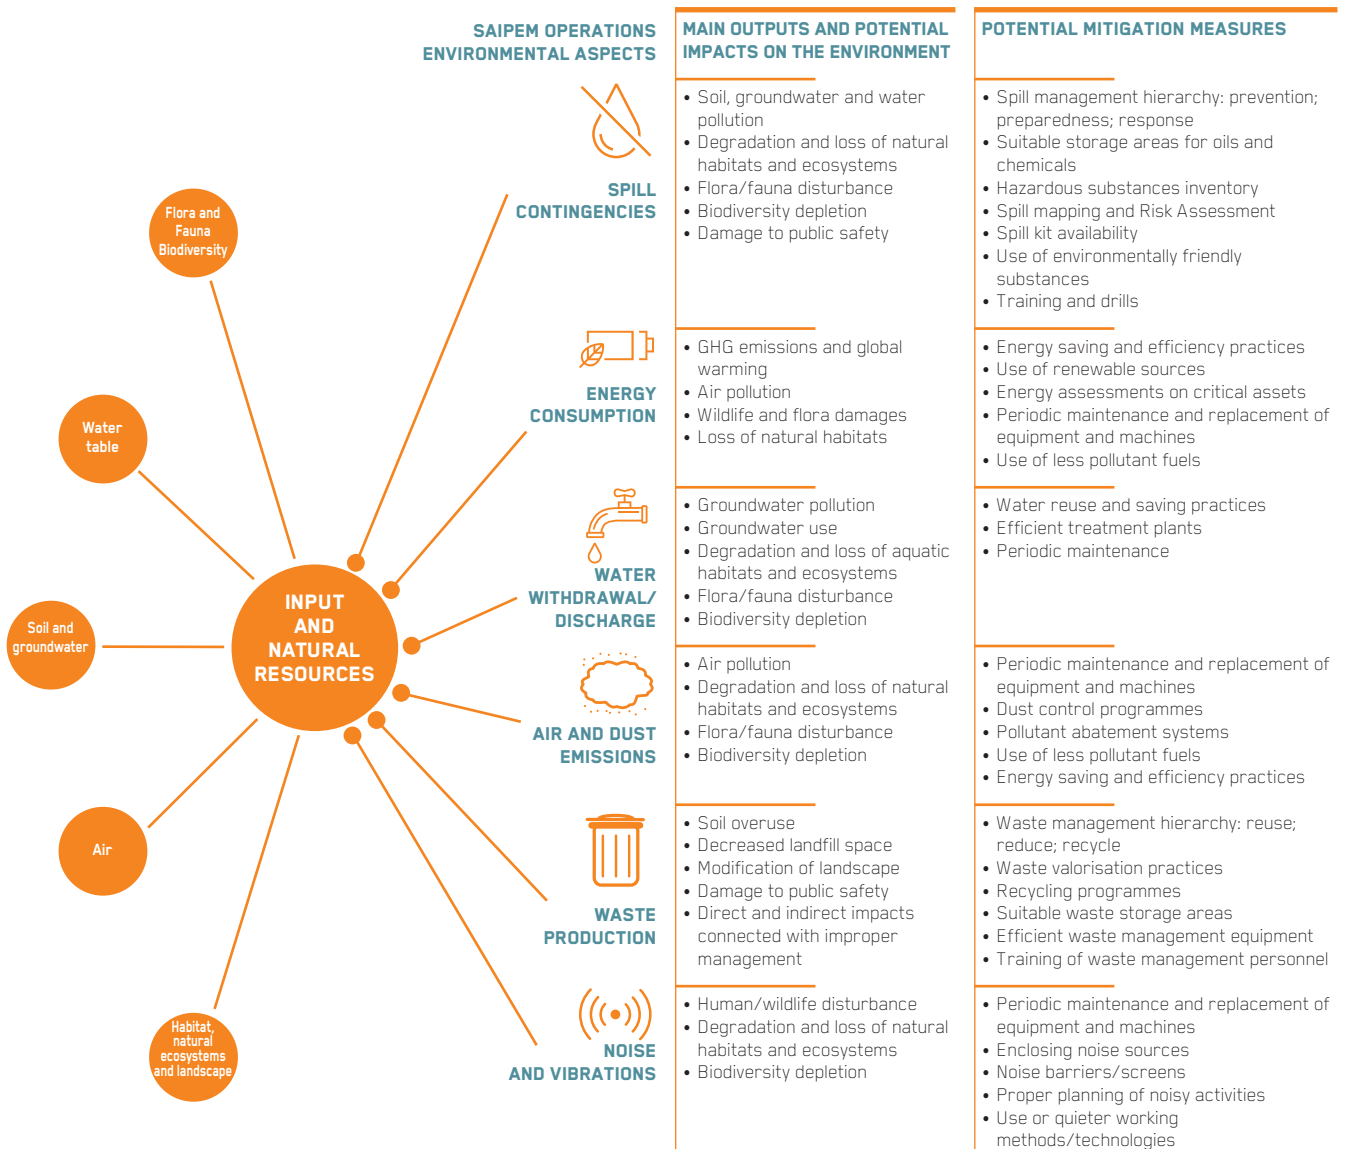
SAIPEM OPERATIONS ENVIRONMENTAL ASPECTS

MAIN OUTPUTS AND POTENTIAL IMPACTS ON THE ENVIRONMENT

POTENTIAL MITIGATION MEASURES

Flora and Fauna Biodiversity

Water table

Soil and groundwater

Air

Habitat, natural ecosystems and landscape

INPUT AND NATURAL RESOURCES

SPILL CONTINGENCIES

• Soil, groundwater and water pollution
• Degradation and loss of natural habitats and ecosystems
• Flora/fauna disturbance
• Biodiversity depletion
• Damage to public safety

• Spill management hierarchy: prevention; preparedness; response
• Suitable storage areas for oils and chemicals
• Hazardous substances inventory
• Spill mapping and Risk Assessment
• Spill kit availability
• Use of environmentally friendly substances
• Training and drills

ENERGY CONSUMPTION

• GHG emissions and global warming
• Air pollution
• Wildlife and flora damages
• Loss of natural habitats

• Energy saving and efficiency practices
• Use of renewable sources
• Energy assessments on critical assets
• Periodic maintenance and replacement of equipment and machines
• Use of less pollutant fuels

WATER WITHDRAWAL/ DISCHARGE

• Groundwater pollution
• Groundwater use
• Degradation and loss of aquatic habitats and ecosystems
• Flora/fauna disturbance
• Biodiversity depletion

• Water reuse and saving practices
• Efficient treatment plants
• Periodic maintenance

AIR AND DUST EMISSIONS

• Air pollution
• Degradation and loss of natural habitats and ecosystems
• Flora/fauna disturbance
• Biodiversity depletion

• Periodic maintenance and replacement of equipment and machines
• Dust control programmes
• Pollutant abatement systems
• Use of less pollutant fuels
• Energy saving and efficiency practices

WASTE PRODUCTION

• Soil overuse
• Decreased landfill space
• Modification of landscape
• Damage to public safety
• Direct and indirect impacts connected with improper management

• Waste management hierarchy: reuse; reduce; recycle
• Waste valorisation practices
• Recycling programmes
• Suitable waste storage areas
• Efficient waste management equipment
• Training of waste management personnel

NOISE AND VIBRATIONS

• Human/wildlife disturbance
• Degradation and loss of natural habitats and ecosystems
• Biodiversity depletion

• Periodic maintenance and replacement of equipment and machines
• Enclosing noise sources
• Noise barriers/screens
• Proper planning of noisy activities
• Use or quieter working methods/technologies